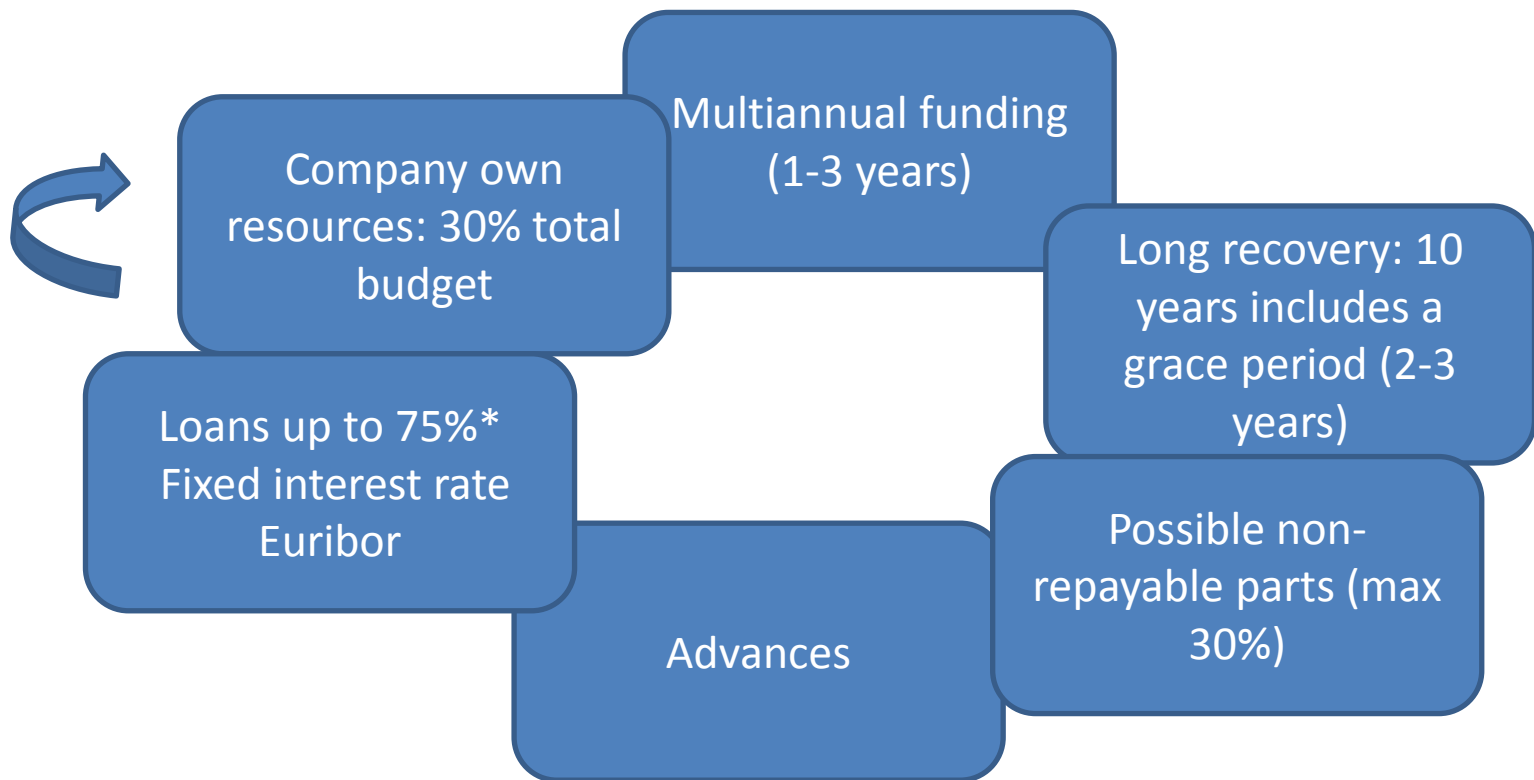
Multiannual funding (1-3 years)

Company own resources: 30% total budget

Long recovery: 10 years includes a grace period (2-3 years)

Loans up to 75%* Fixed interest rate Euribor

Possible non-repayable parts (max 30%)

Advances